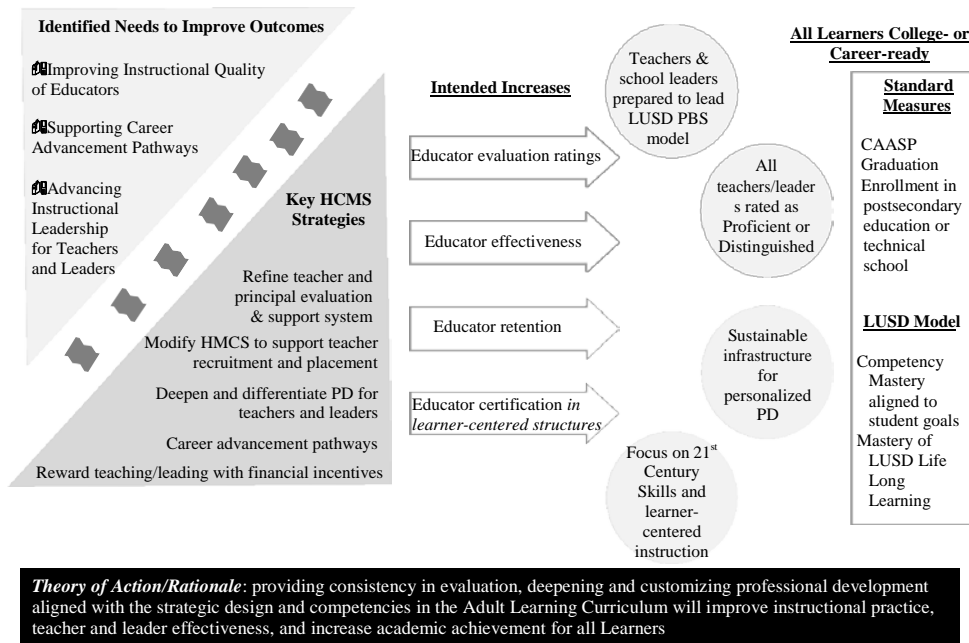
Identified Needs to Improve Outcomes

Improving Instructional Quality of Educators

Supporting Career Advancement Pathways

Advancing Instructional Leadership for Teachers and Leaders

Key HCMS Strategies

Refine teacher and principal evaluation & support system

Modify HMCS to support teacher recruitment and placement

Deepen and differentiate PD for teachers and leaders

Career advancement pathways

Reward teaching/leading with financial incentives

Intended Increases

Educator evaluation ratings

Educator effectiveness

Educator retention

Educator certification *in learner-centered structures*

Teachers & school leaders prepared to lead LUSD PBS model

All teachers/leaders rated as Proficient or Distinguished

Sustainable infrastructure for personalized PD

Focus on 21$^{st}$ Century Skills and learner-centered instruction

All Learners College- or Career-ready

Standard Measures

CAASP
Graduation
Enrollment in postsecondary education or technical school

LUSD Model

Competency Mastery aligned to student goals
Mastery of LUSD Life Long Learning

*Theory of Action/Rationale*: providing consistency in evaluation, deepening and customizing professional development aligned with the strategic design and competencies in the Adult Learning Curriculum will improve instructional practice, teacher and leader effectiveness, and increase academic achievement for all Learners